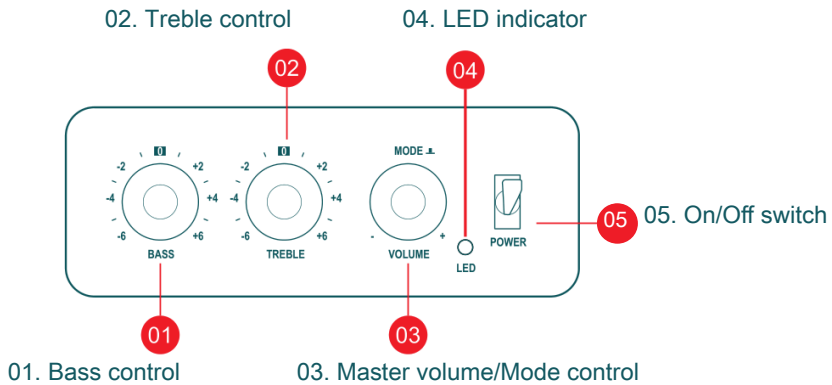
02. Treble control

04. LED indicator

02

04

0
-2 +2
-4 +4
-6 +6
BASS

0
-2 +2
-4 +4
-6 +6
TREBLE

MODE

- +
VOLUME

LED

POWER

05

05. On/Off switch

01

03

01. Bass control

03. Master volume/Mode control